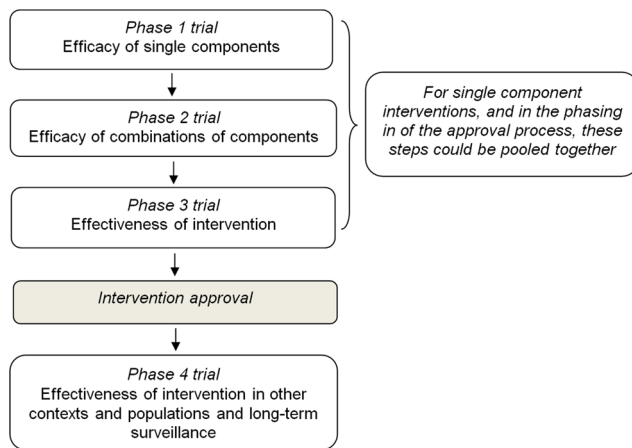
Phase 1 trial
Efficacy of single components

Phase 2 trial
Efficacy of combinations of components

Phase 3 trial
Effectiveness of intervention

For single component interventions, and in the phasing in of the approval process, these steps could be pooled together

Intervention approval

Phase 4 trial
Effectiveness of intervention in other contexts and populations and long-term surveillance